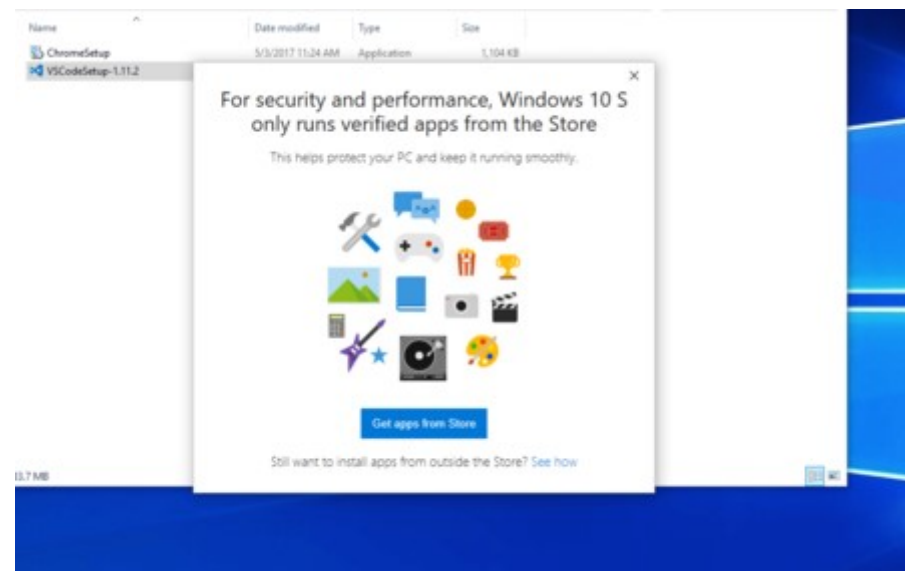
| Name | Date modified | Type | Size |
|---|---|---|---|
| ChromeSetup | 5/3/2017 11:24 AM | Application | 1,104 KB |
| VSCodeSetup-1.11.2 | | | |

×

For security and performance, Windows 10 S only runs verified apps from the Store

This helps protect your PC and keep it running smoothly.

Get apps from Store

Still want to install apps from outside the Store? See how

13.7 MB